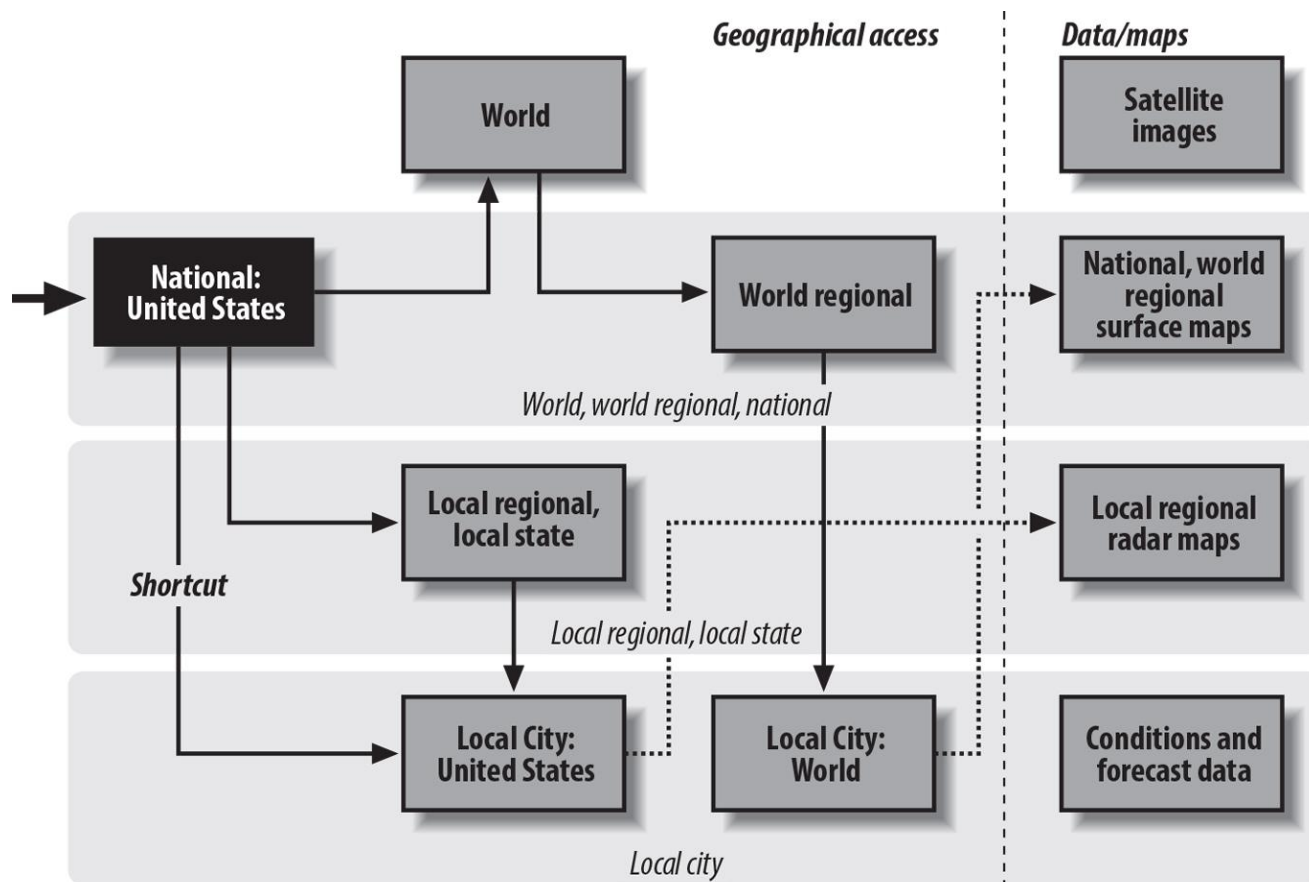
Geographical access

Data/maps

World

Satellite images

National: United States

World regional

National, world regional surface maps

World, world regional, national

Local regional, local state

Local regional radar maps

Shortcut

Local regional, local state

Local City: United States

Local City: World

Conditions and forecast data

Local city